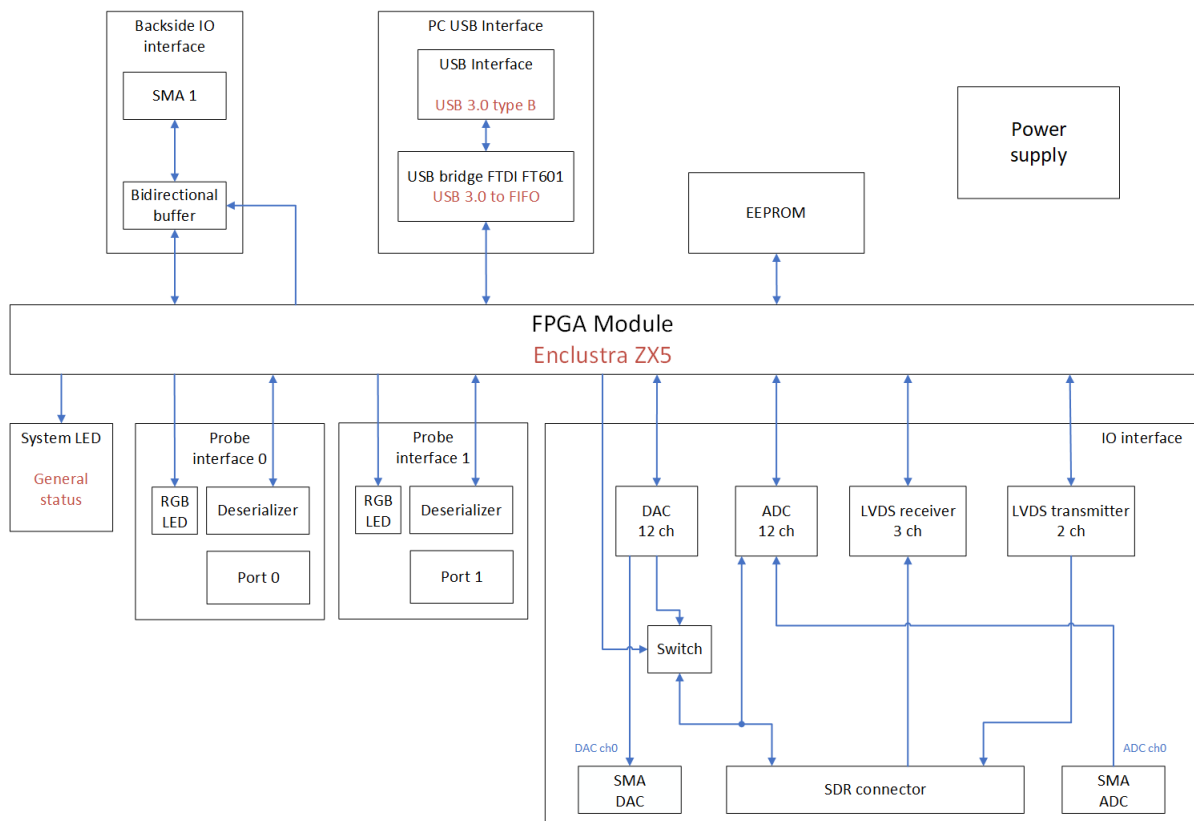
Backside IO interface

SMA 1

Bidirectional buffer

PC USB Interface

USB Interface

USB 3.0 type B

USB bridge FTDI FT601

USB 3.0 to FIFO

EEPROM

Power supply

FPGA Module

Enclustra ZX5

System LED

General status

Probe interface 0

RGB LED

Deserializer

Port 0

Probe interface 1

RGB LED

Deserializer

Port 1

IO interface

DAC 12 ch

ADC 12 ch

LVDS receiver 3 ch

LVDS transmitter 2 ch

Switch

DAC ch0

ADC ch0

SMA DAC

SDR connector

SMA ADC